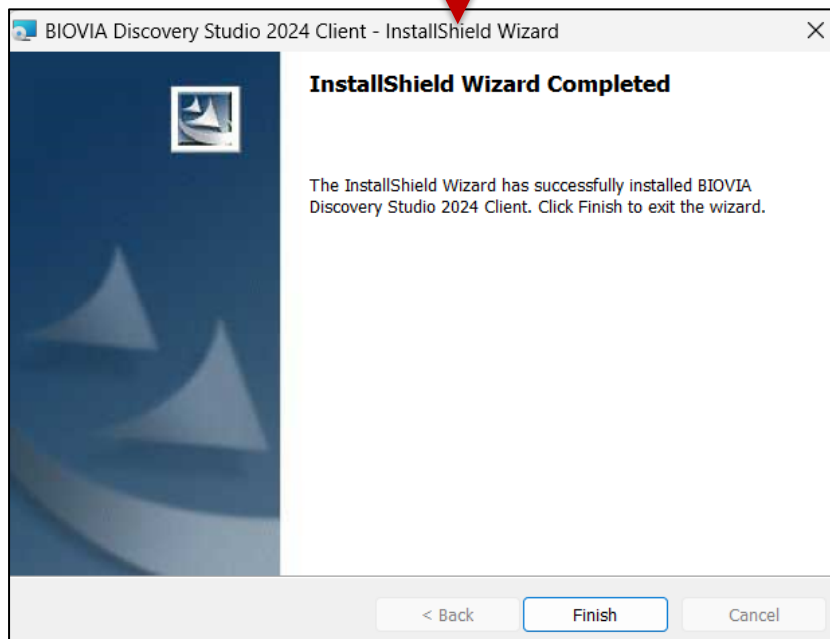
BIOVIA Discovery Studio 2024 Client - InstallShield Wizard

×

InstallShield Wizard Completed

The InstallShield Wizard has successfully installed BIOVIA Discovery Studio 2024 Client. Click Finish to exit the wizard.

< Back

Finish

Cancel